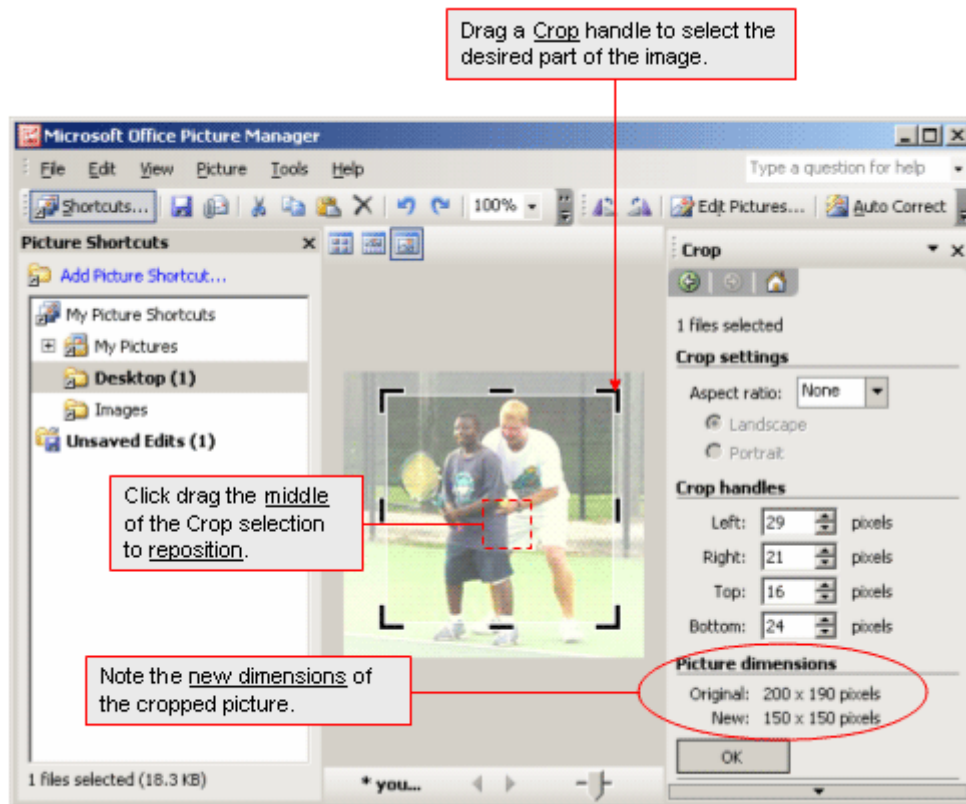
Drag a Crop handle to select the desired part of the image.

Microsoft Office Picture Manager

File Edit View Picture Tools Help

Type a question for help

Shortcuts... 100% Edit Pictures... Auto Correct

Picture Shortcuts

Add Picture Shortcut...

My Picture Shortcuts

My Pictures

Desktop (1)

Images

Unsaved Edits (1)

Click drag the middle of the Crop selection to reposition.

Note the new dimensions of the cropped picture.

1 files selected (18.3 KB)

* you...

Crop

1 files selected

Crop settings

Aspect ratio: None

Landscape

Portrait

Crop handles

| Left: | 29 | pixels |
|---|---|---|
| Right: | 21 | pixels |
| Top: | 16 | pixels |
| Bottom: | 24 | pixels |

Picture dimensions

Original: 200 x 190 pixels

New: 150 x 150 pixels

OK